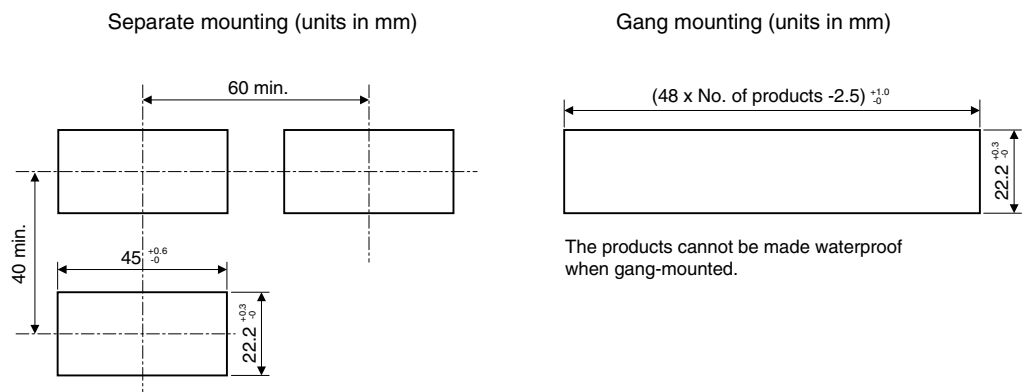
Separate mounting (units in mm)

60 min.

40 min.

$45^{+0.6}_{-0}$

$22.2^{+0.3}_{-0}$

Gang mounting (units in mm)

(48 x No. of products -2.5) $^{+1.0}_{-0}$

$22.2^{+0.3}_{-0}$

The products cannot be made waterproof when gang-mounted.